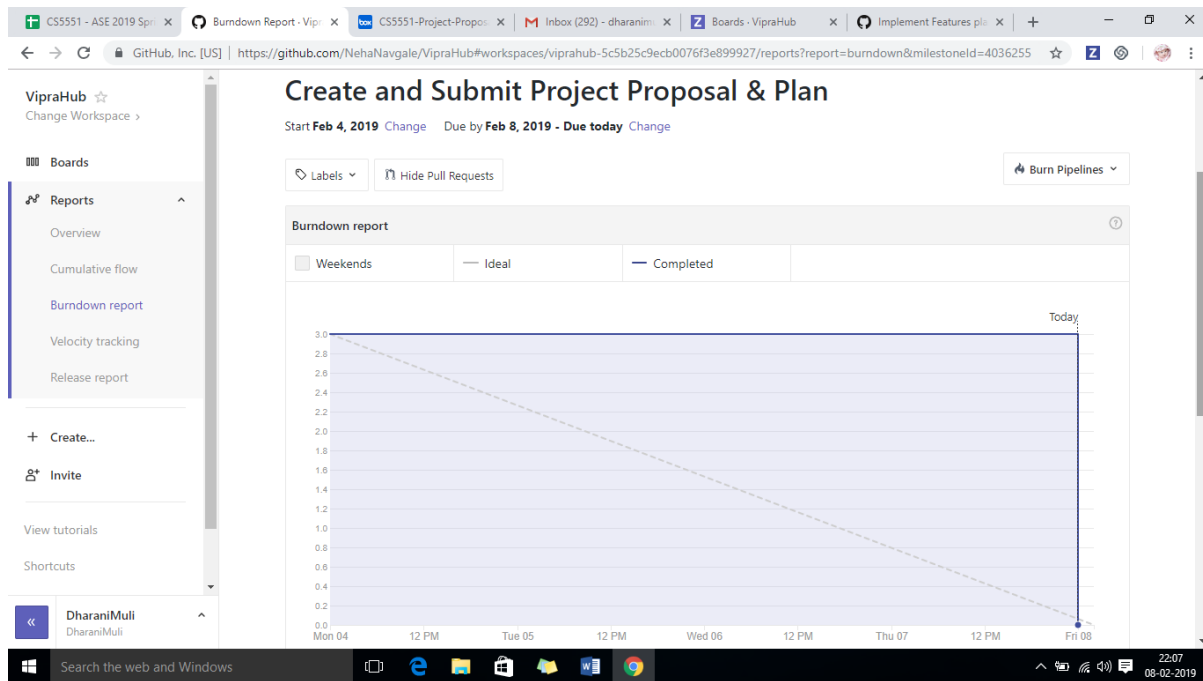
CS5551 - ASE 2019 Spr ×
Burndown Report · Vipr ×
CS5551-Project-Propo ×
Inbox (292) - dharanim ×
Boards · VipraHub ×
Implement Features pl ×
+

GitHub, Inc. [US] | https://github.com/NehaNavgale/VipraHub#workspaces/viprahub-5c5b25c9ecb0076f3e899927/reports?report=burndown&milestoneId=4036255

VipraHub ☆
Change Workspace ›

Boards

Reports

Overview

Cumulative flow

Burndown report

Velocity tracking

Release report

+ Create...

Invite

View tutorials

Shortcuts

«
DharaniMuli
DharaniMuli

Create and Submit Project Proposal & Plan

Start Feb 4, 2019 Change Due by Feb 8, 2019 - Due today Change

Labels
Hide Pull Requests
Burn Pipelines

Burndown report

Weekends
Ideal
Completed

Today

3.0
2.8
2.6
2.4
2.2
2.0
1.8
1.6
1.4
1.2
1.0
0.8
0.6
0.4
0.2
0.0

Mon 04
12 PM
Tue 05
12 PM
Wed 06
12 PM
Thu 07
12 PM
Fri 08

Search the web and Windows

22:07
08-02-2019